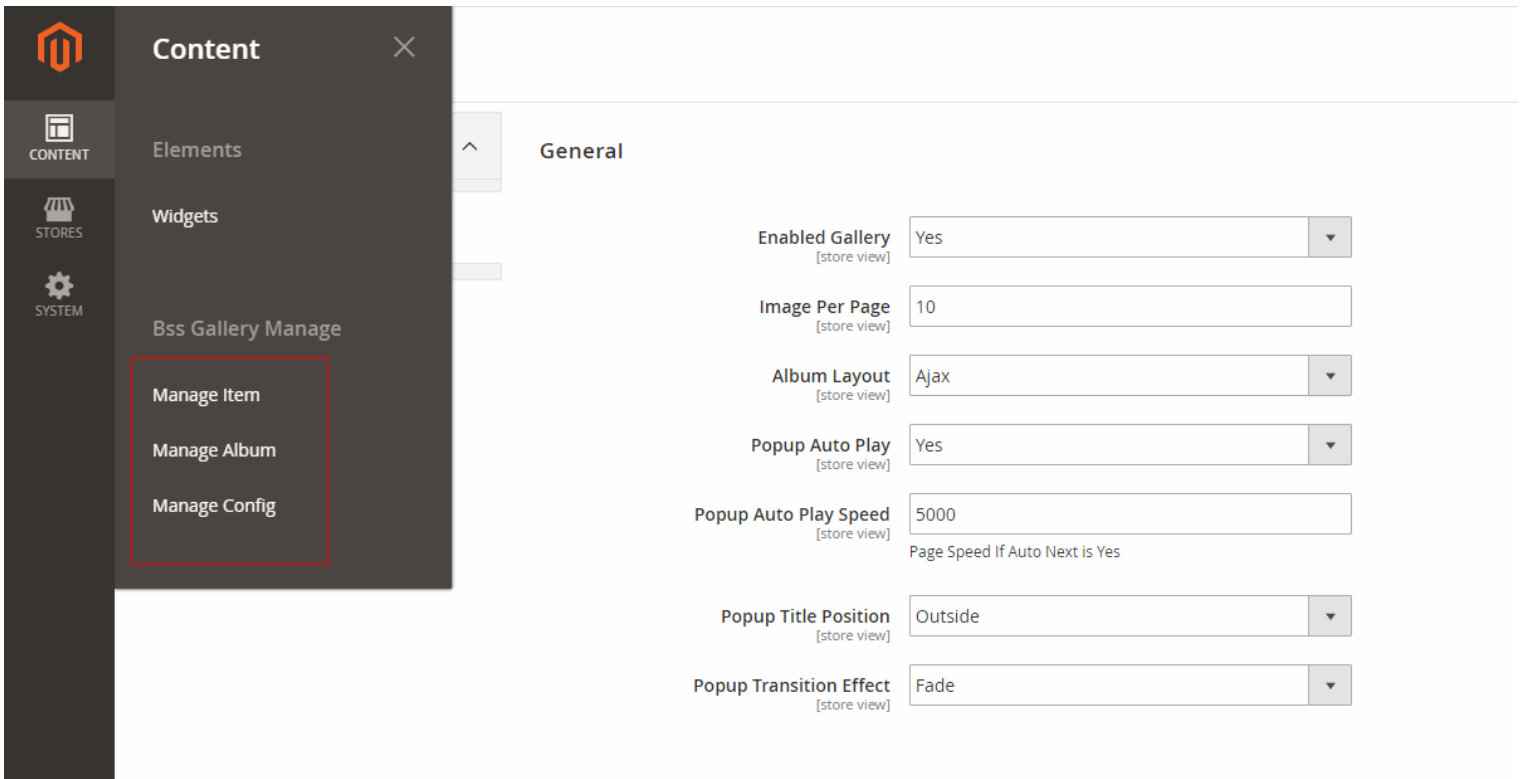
CONTENT
STORES
SYSTEM

Content

Elements

Widgets

Bss Gallery Manage

Manage Item

Manage Album

Manage Config

General

Enabled Gallery
[store view]
Yes

Image Per Page
[store view]
10

Album Layout
[store view]
Ajax

Popup Auto Play
[store view]
Yes

Popup Auto Play Speed
[store view]
5000
Page Speed If Auto Next is Yes

Popup Title Position
[store view]
Outside

Popup Transition Effect
[store view]
Fade